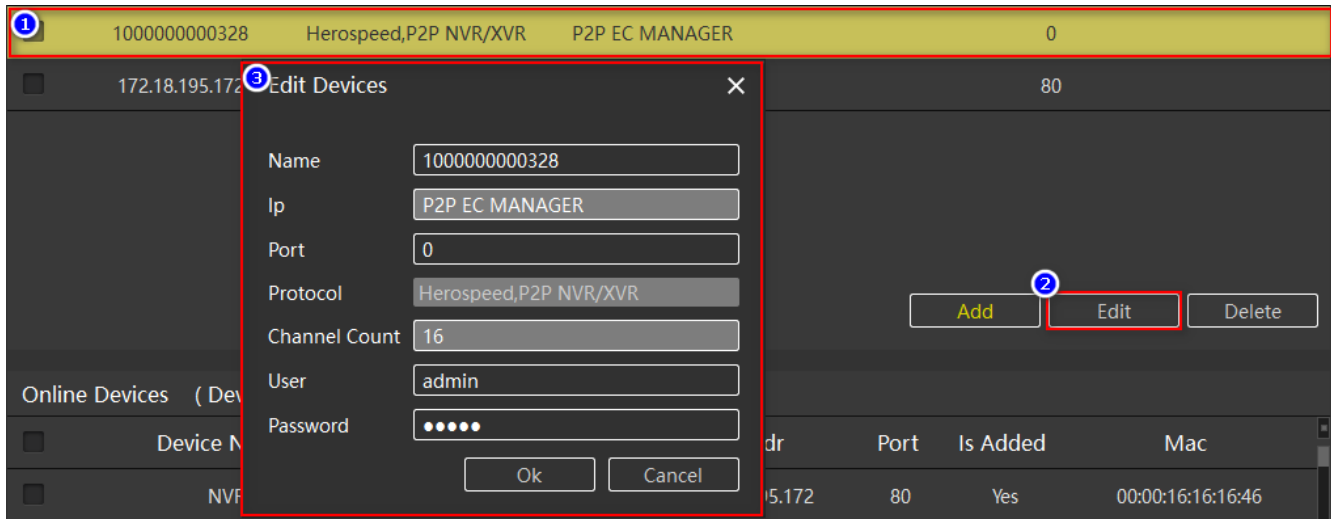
1 1000000000328 Herospeed,P2P NVR/XVR P2P EC MANAGER 0

172.18.195.172 80

3 Edit Devices ✕

Name 1000000000328

Ip P2P EC MANAGER

Port 0

Protocol Herospeed,P2P NVR/XVR

Channel Count 16

User admin

Password ●●●●●

Ok Cancel

2

Add Edit Delete

Online Devices (Dev

| | Device N | dr | Port | Is Added | Mac |
|---|---|---|---|---|---|
| | NVF | 95.172 | 80 | Yes | 00:00:16:16:16:46 |